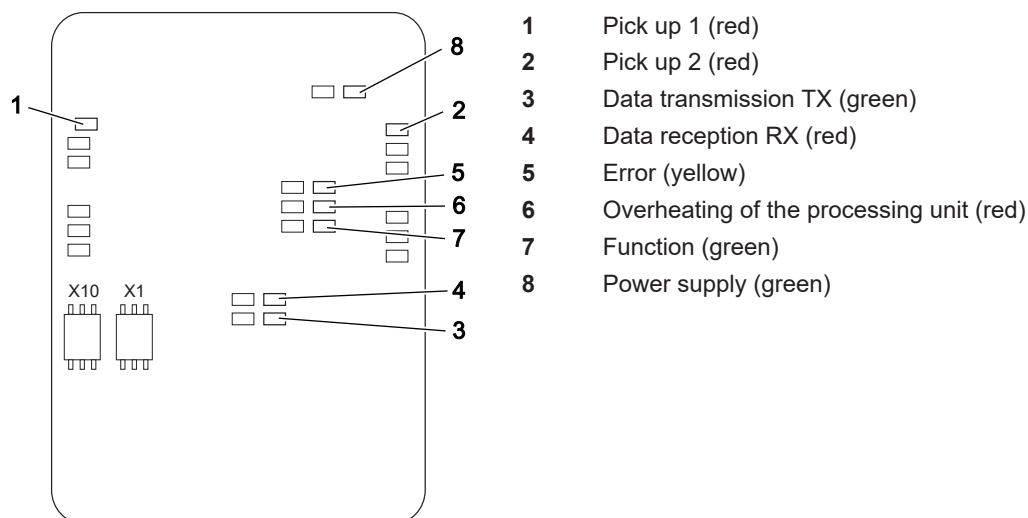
8
1
2
5
6
7
X10 X1
4
3

**1** Pick up 1 (red)
**2** Pick up 2 (red)
**3** Data transmission TX (green)
**4** Data reception RX (red)
**5** Error (yellow)
**6** Overheating of the processing unit (red)
**7** Function (green)
**8** Power supply (green)